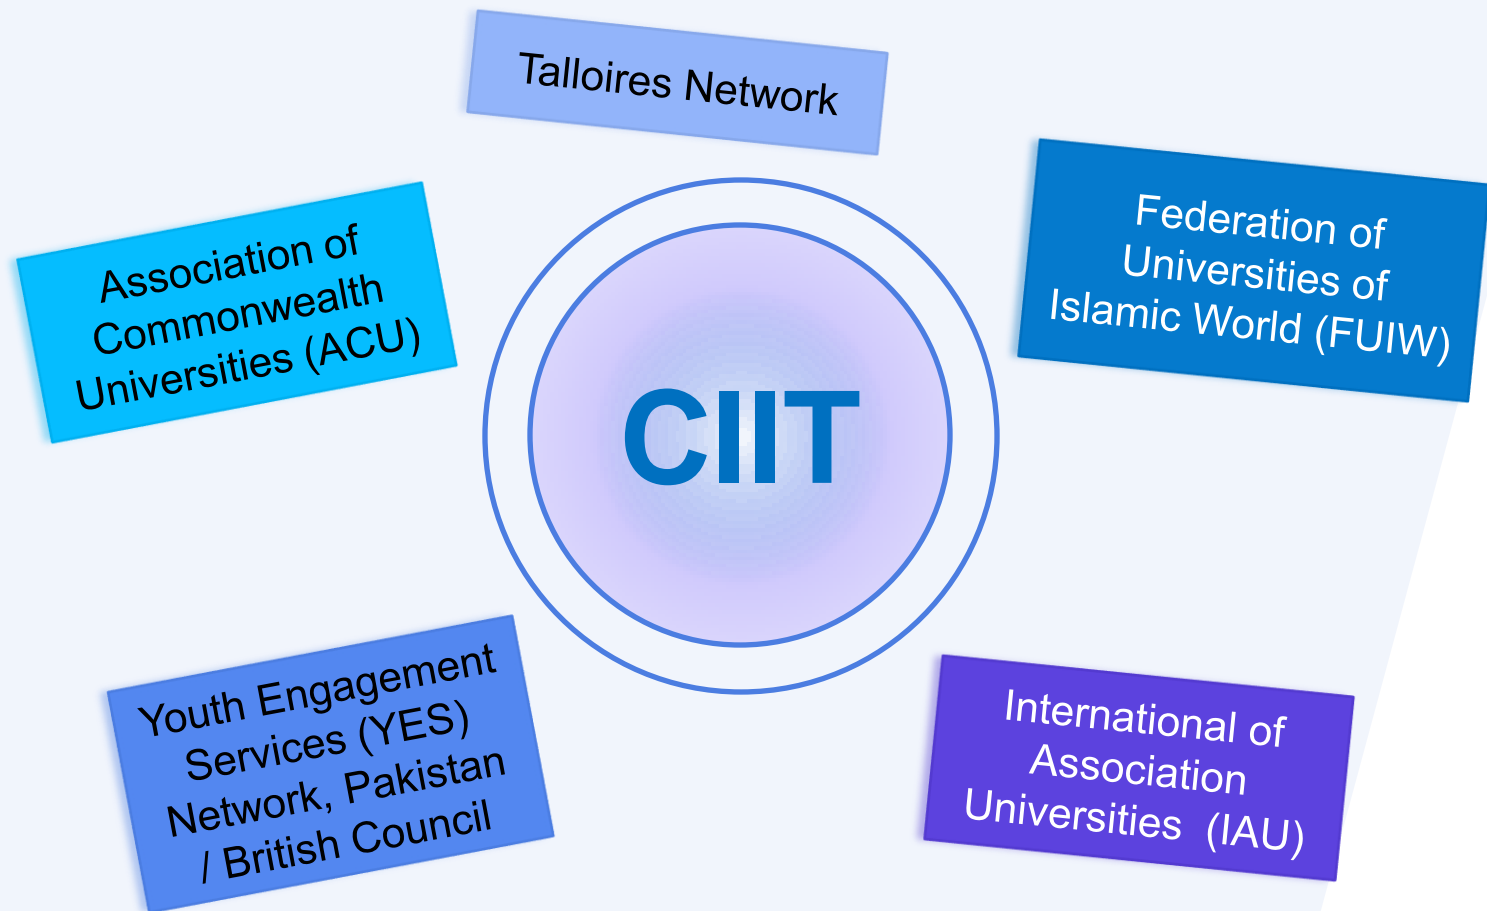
Talloires Network

Association of Commonwealth Universities (ACU)

CIIT

Federation of Universities of Islamic World (FUIW)

Youth Engagement Services (YES) Network, Pakistan / British Council

International of Association Universities (IAU)